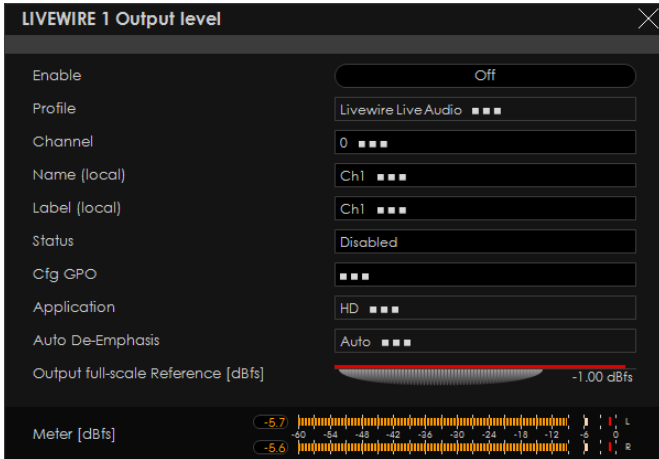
LIVEWIRE 1 Output level

Enable | Off
Profile | Livewire Live Audio ■■■
Channel | 0 ■■■
Name (local) | Ch1 ■■■
Label (local) | Ch1 ■■■
Status | Disabled
Cfg GPO | ■■■
Application | HD ■■■
Auto De-Emphasis | Auto ■■■
Output full-scale Reference [dBfs] | -1.00 dBfs

Meter [dBfs]
-5.7
-5.6
-60 -54 -48 -42 -36 -30 -24 -18 -12 -6 0
L
R